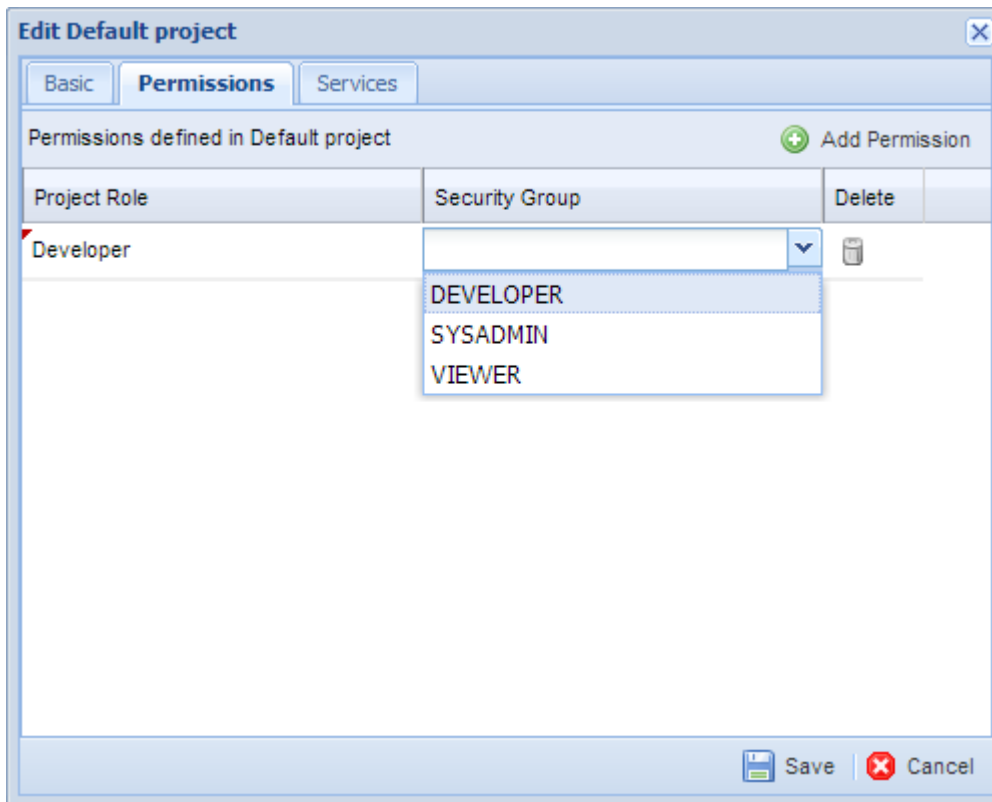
Edit Default project

Basic Permissions Services

Permissions defined in Default project

Add Permission

| Project Role | Security Group | Delete |
|---|---|---|
| Developer | | |

DEVELOPER
SYSADMIN
VIEWER

Save Cancel